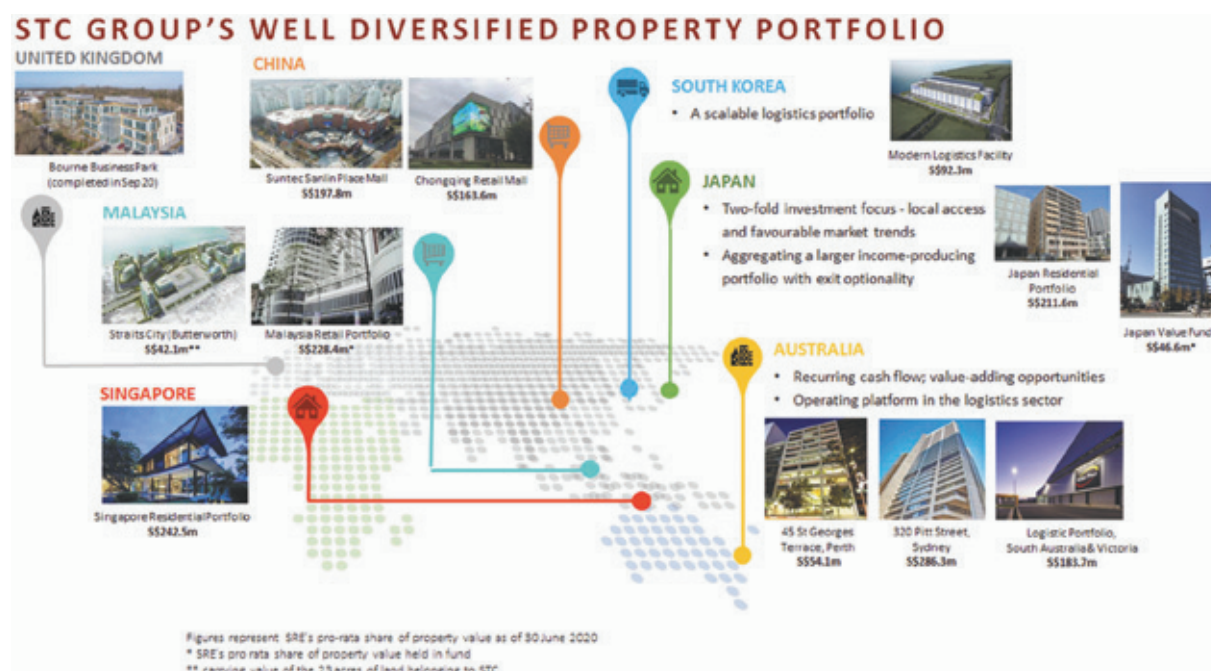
STC GROUP'S WELL DIVERSIFIED PROPERTY PORTFOLIO

UNITED KINGDOM

Bourne Business Park (completed in Sep 20)

CHINA

Suntec Sanlin Place Mall
S$197.8m

Chongqing Retail Mall
S$163.6m

SOUTH KOREA
• A scalable logistics portfolio

Modern Logistics Facility
S$92.3m

JAPAN
• Two-fold investment focus - local access and favourable market trends
• Aggregating a larger income-producing portfolio with exit optionality

Japan Residential Portfolio
S$211.6m

Japan Value Fund
S$46.6m*

MALAYSIA

Straits City (Butterworth)
S$42.1m**

Malaysia Retail Portfolio
S$228.4m*

AUSTRALIA
• Recurring cash flow; value-adding opportunities
• Operating platform in the logistics sector

SINGAPORE

Singapore Residential Portfolio
S$242.5m

45 St Georges Terrace, Perth
S$54.1m

320 Pitt Street, Sydney
S$286.3m

Logistic Portfolio, South Australia & Victoria
S$183.7m

Figures represent SRE's pro-rata share of property value as of 30 June 2020
* SRE's pro rata share of property value held in fund
** carrying value of the 23 acres of land belonging to STC